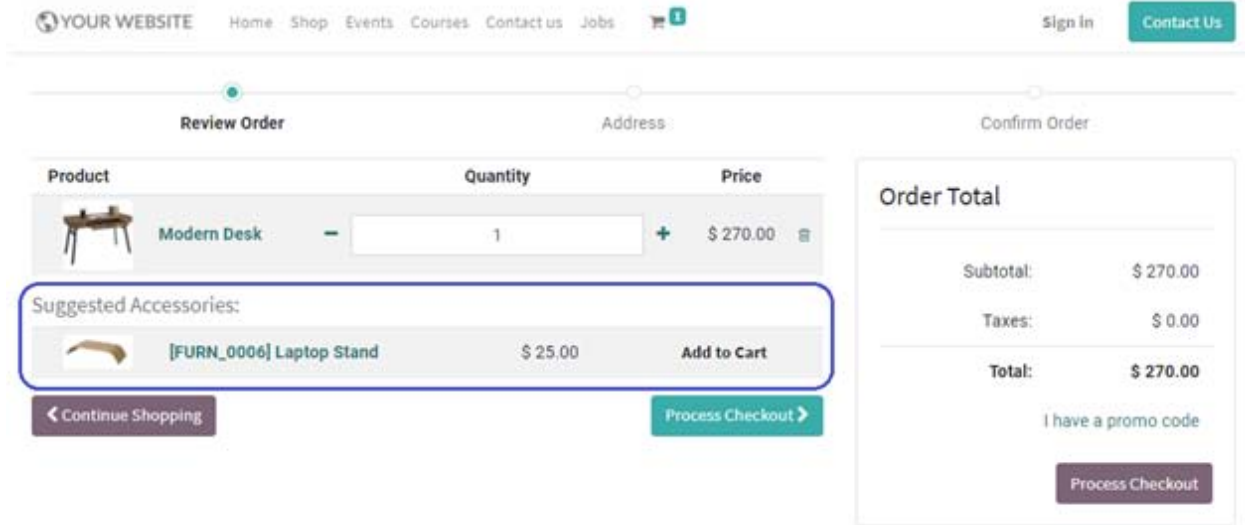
YOUR WEBSITE Home Shop Events Courses Contact us Jobs 1 Sign in Contact Us

Review Order Address Confirm Order

| Product | Quantity | Price |
|---|---|---|
| Modern Desk | − 1 + | $ 270.00 |

Suggested Accessories:

| [FURN_0006] Laptop Stand | $ 25.00 | Add to Cart |
|---|---|---|

< Continue Shopping

Process Checkout >

Order Total

| Subtotal: | $ 270.00 |
|---|---|
| Taxes: | $ 0.00 |
| Total: | $ 270.00 |

I have a promo code

Process Checkout